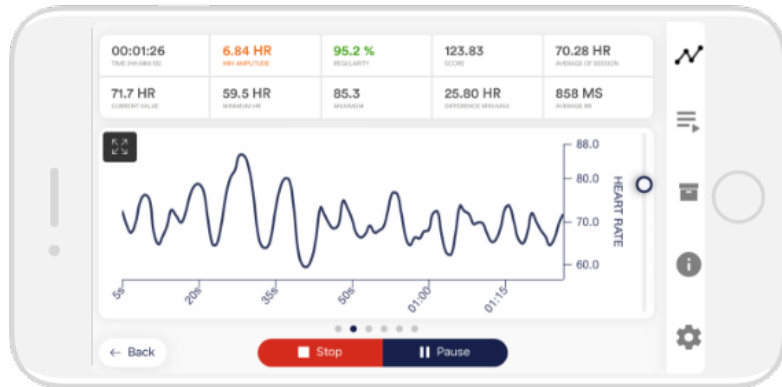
| 00:01:26 | 6.84 HR | 95.2 % | 123.83 | 70.28 HR |
|---|---|---|---|---|
| TIME (HH:MM:SS) | HRV AMPLITUDE | REGULARITY | SCORE | AVERAGE OF SESSION |
| 71.7 HR | 59.5 HR | 85.3 | 25.80 HR | 858 MS |
| CURRENT VALUE | MINIMUM HR | MAXIMUM | DIFFERENCE MIN/MAX | AVERAGE RR |

88.0
80.0
70.0
60.0
HEART RATE

5s 20s 35s 50s 01:00 01:15

← Back

Stop

Pause